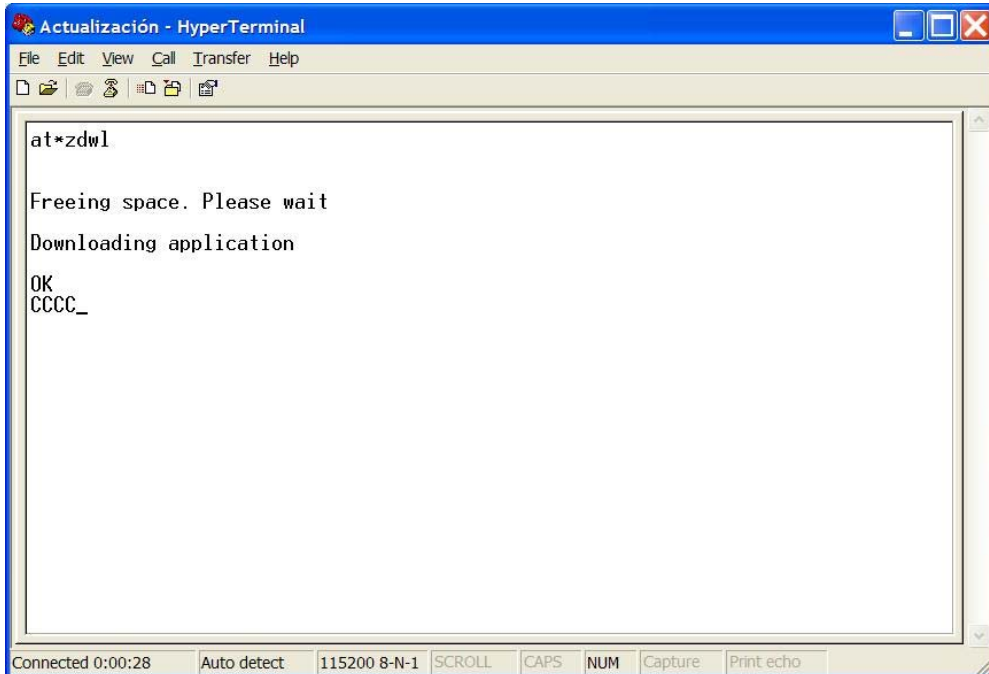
Actualización - HyperTerminal

File Edit View Call Transfer Help

at*zdwl

Freeing space. Please wait

Downloading application

OK
CCCC_

Connected 0:00:28 | Auto detect | 115200 8-N-1 | SCROLL | CAPS | NUM | Capture | Print echo